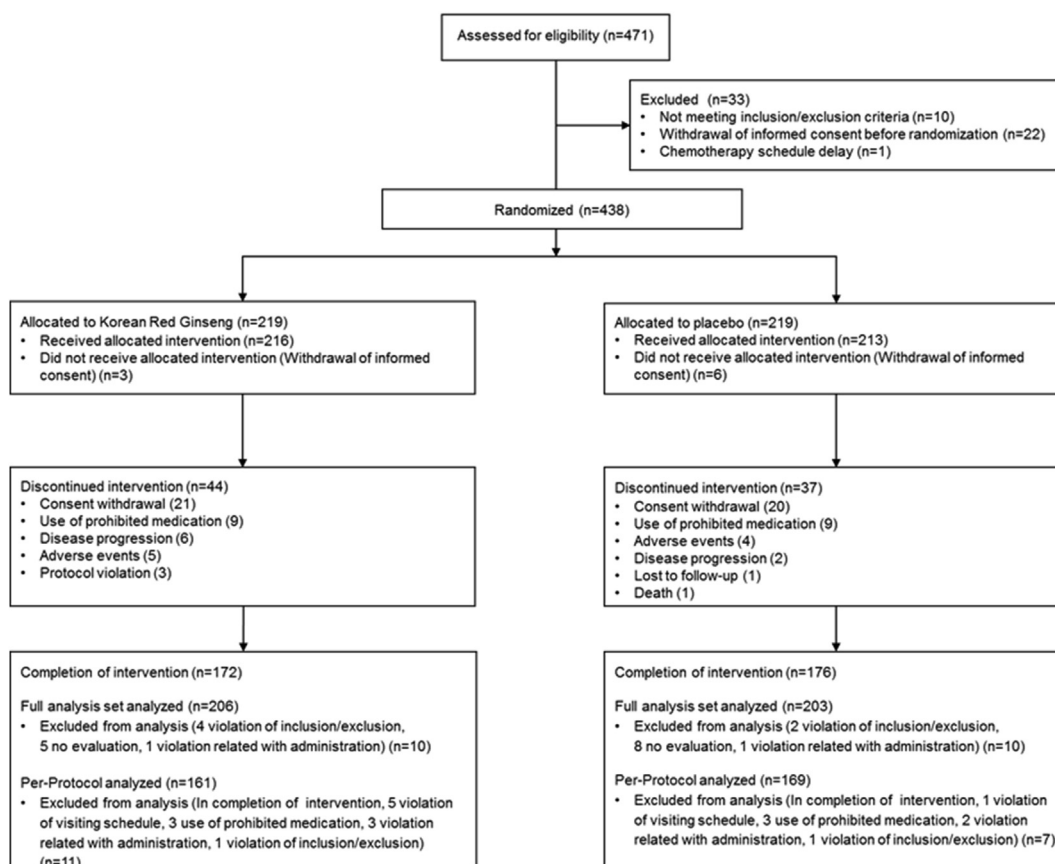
Assessed for eligibility (n=471)

Excluded (n=33)
• Not meeting inclusion/exclusion criteria (n=10)
• Withdrawal of informed consent before randomization (n=22)
• Chemotherapy schedule delay (n=1)

Randomized (n=438)

Allocated to Korean Red Ginseng (n=219)
• Received allocated intervention (n=216)
• Did not receive allocated intervention (Withdrawal of informed consent) (n=3)

Discontinued intervention (n=44)
• Consent withdrawal (21)
• Use of prohibited medication (9)
• Disease progression (6)
• Adverse events (5)
• Protocol violation (3)

Completion of intervention (n=172)

Full analysis set analyzed (n=206)
• Excluded from analysis (4 violation of inclusion/exclusion, 5 no evaluation, 1 violation related with administration) (n=10)

Per-Protocol analyzed (n=161)
• Excluded from analysis (In completion of intervention, 5 violation of visiting schedule, 3 use of prohibited medication, 3 violation related with administration, 1 violation of inclusion/exclusion) (n=11)

Allocated to placebo (n=219)
• Received allocated intervention (n=213)
• Did not receive allocated intervention (Withdrawal of informed consent) (n=6)

Discontinued intervention (n=37)
• Consent withdrawal (20)
• Use of prohibited medication (9)
• Adverse events (4)
• Disease progression (2)
• Lost to follow-up (1)
• Death (1)

Completion of intervention (n=176)

Full analysis set analyzed (n=203)
• Excluded from analysis (2 violation of inclusion/exclusion, 8 no evaluation, 1 violation related with administration) (n=10)

Per-Protocol analyzed (n=169)
• Excluded from analysis (In completion of intervention, 1 violation of visiting schedule, 3 use of prohibited medication, 2 violation related with administration, 1 violation of inclusion/exclusion) (n=7)